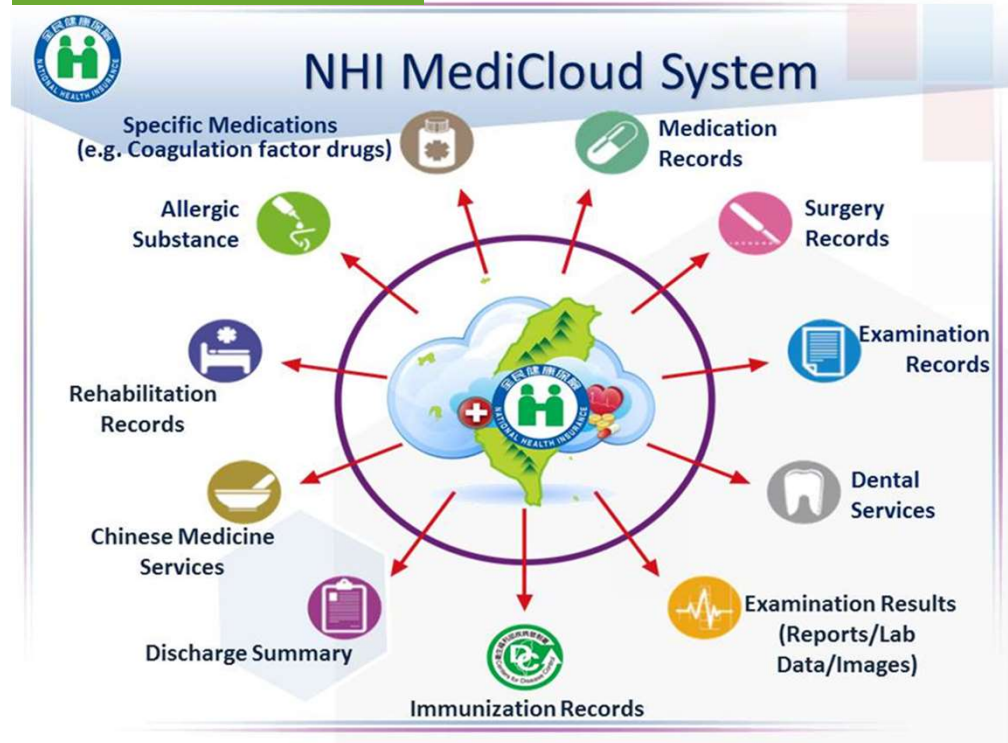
全民健康保險
NATIONAL HEALTH INSURANCE

NHI MediCloud System

Specific Medications (e.g. Coagulation factor drugs)

Medication Records

Allergic Substance

Surgery Records

Rehabilitation Records

Examination Records

全民健康保險
NATIONAL HEALTH INSURANCE

Dental Services

Chinese Medicine Services

Examination Results (Reports/Lab Data/Images)

Discharge Summary

DC
Centers for Disease Control

Immunization Records